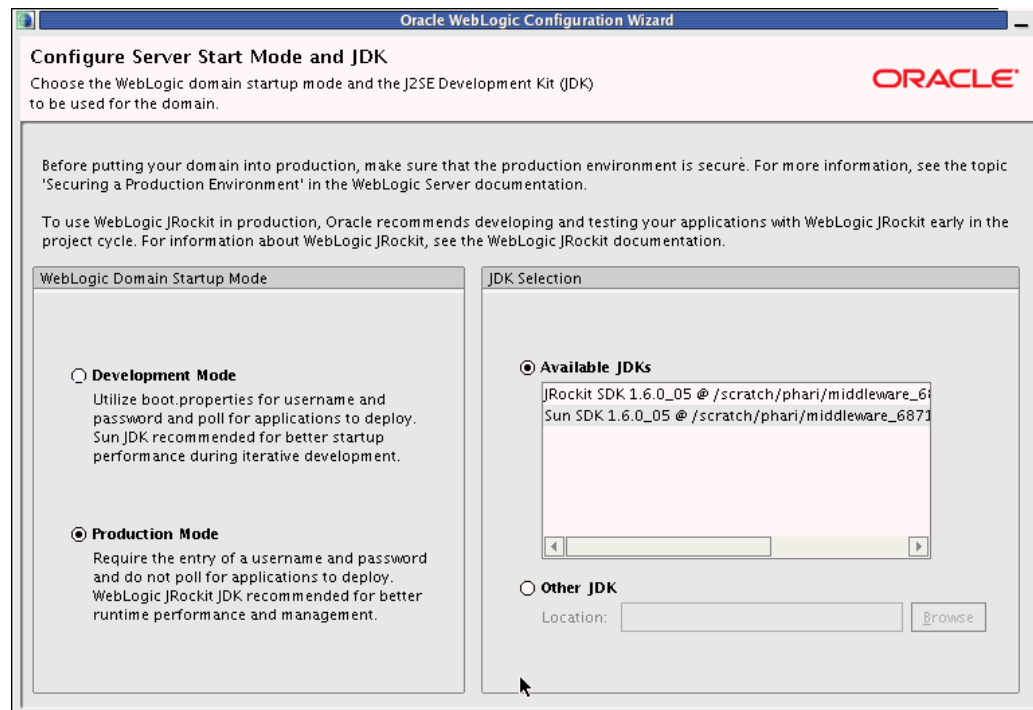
Oracle WebLogic Configuration Wizard

Configure Server Start Mode and JDK

Choose the WebLogic domain startup mode and the J2SE Development Kit (JDK) to be used for the domain.

ORACLE

Before putting your domain into production, make sure that the production environment is secure. For more information, see the topic 'Securing a Production Environment' in the WebLogic Server documentation.

To use WebLogic JRockit in production, Oracle recommends developing and testing your applications with WebLogic JRockit early in the project cycle. For information about WebLogic JRockit, see the WebLogic JRockit documentation.

WebLogic Domain Startup Mode

Development Mode

Utilize boot.properties for username and password and poll for applications to deploy. Sun JDK recommended for better startup performance during iterative development.

Production Mode

Require the entry of a username and password and do not poll for applications to deploy. WebLogic JRockit JDK recommended for better runtime performance and management.

JDK Selection

Available JDKs

JRockit SDK 1.6.0_05 @ /scratch/phari/middleware_6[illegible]

Sun SDK 1.6.0_05 @ /scratch/phari/middleware_6871

Other JDK

Location:

Browse